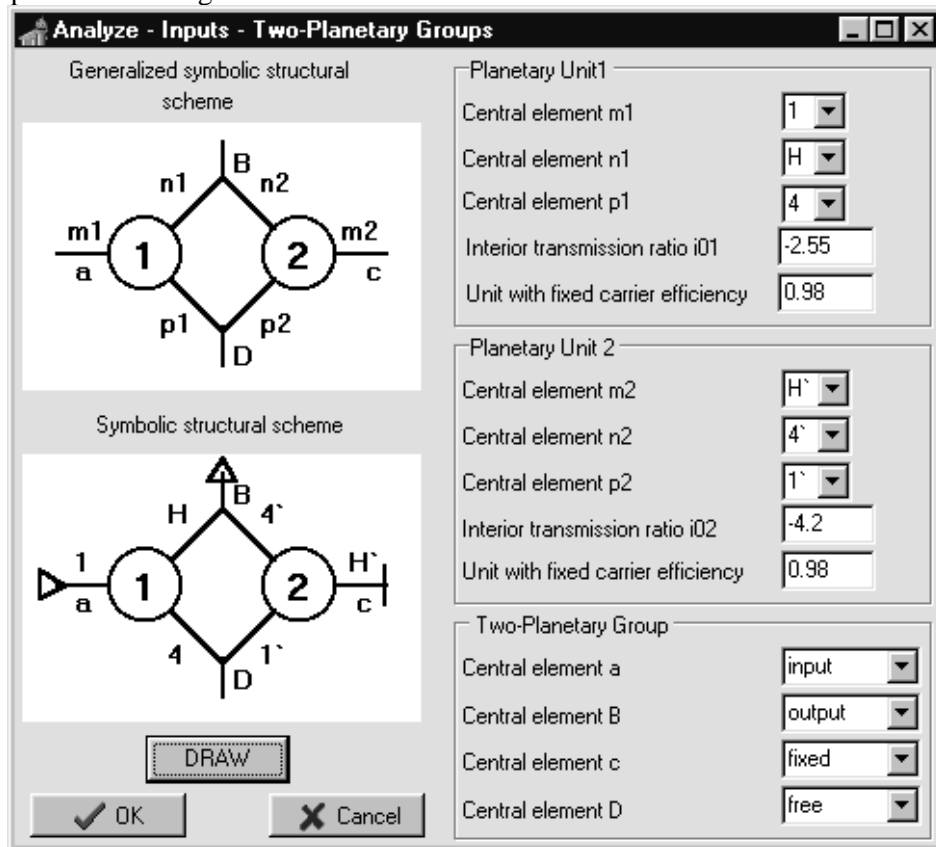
Analyze - Inputs - Two-Planetary Groups

Generalized symbolic structural scheme

B
n1
n2
m1
1
2
m2
a
c
p1
p2
D

Symbolic structural scheme

B
H
4`
1
1
2
H`
a
c
4
1`
D

DRAW

OK

Cancel

Planetary Unit1
Central element m1 | 1
Central element n1 | H
Central element p1 | 4
Interior transmission ratio i01 | -2.55
Unit with fixed carrier efficiency | 0.98

Planetary Unit 2
Central element m2 | H`
Central element n2 | 4`
Central element p2 | 1`
Interior transmission ratio i02 | -4.2
Unit with fixed carrier efficiency | 0.98

Two-Planetary Group
Central element a | input
Central element B | output
Central element c | fixed
Central element D | free